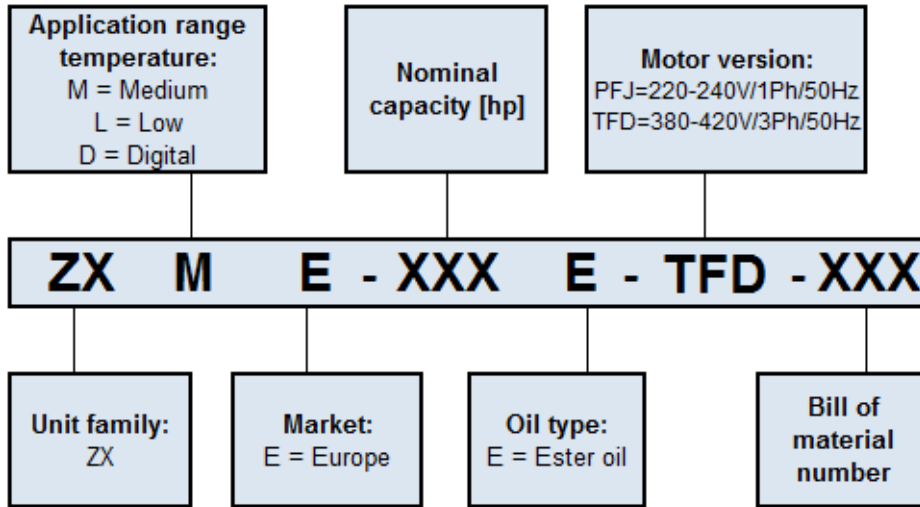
Application range temperature:
M = Medium
L = Low
D = Digital

Nominal capacity [hp]

Motor version:
PFJ=220-240V/1Ph/50Hz
TFD=380-420V/3Ph/50Hz

ZX M E - XXX E - TFD - XXX

Unit family:
ZX

Market:
E = Europe

Oil type:
E = Ester oil

Bill of material number